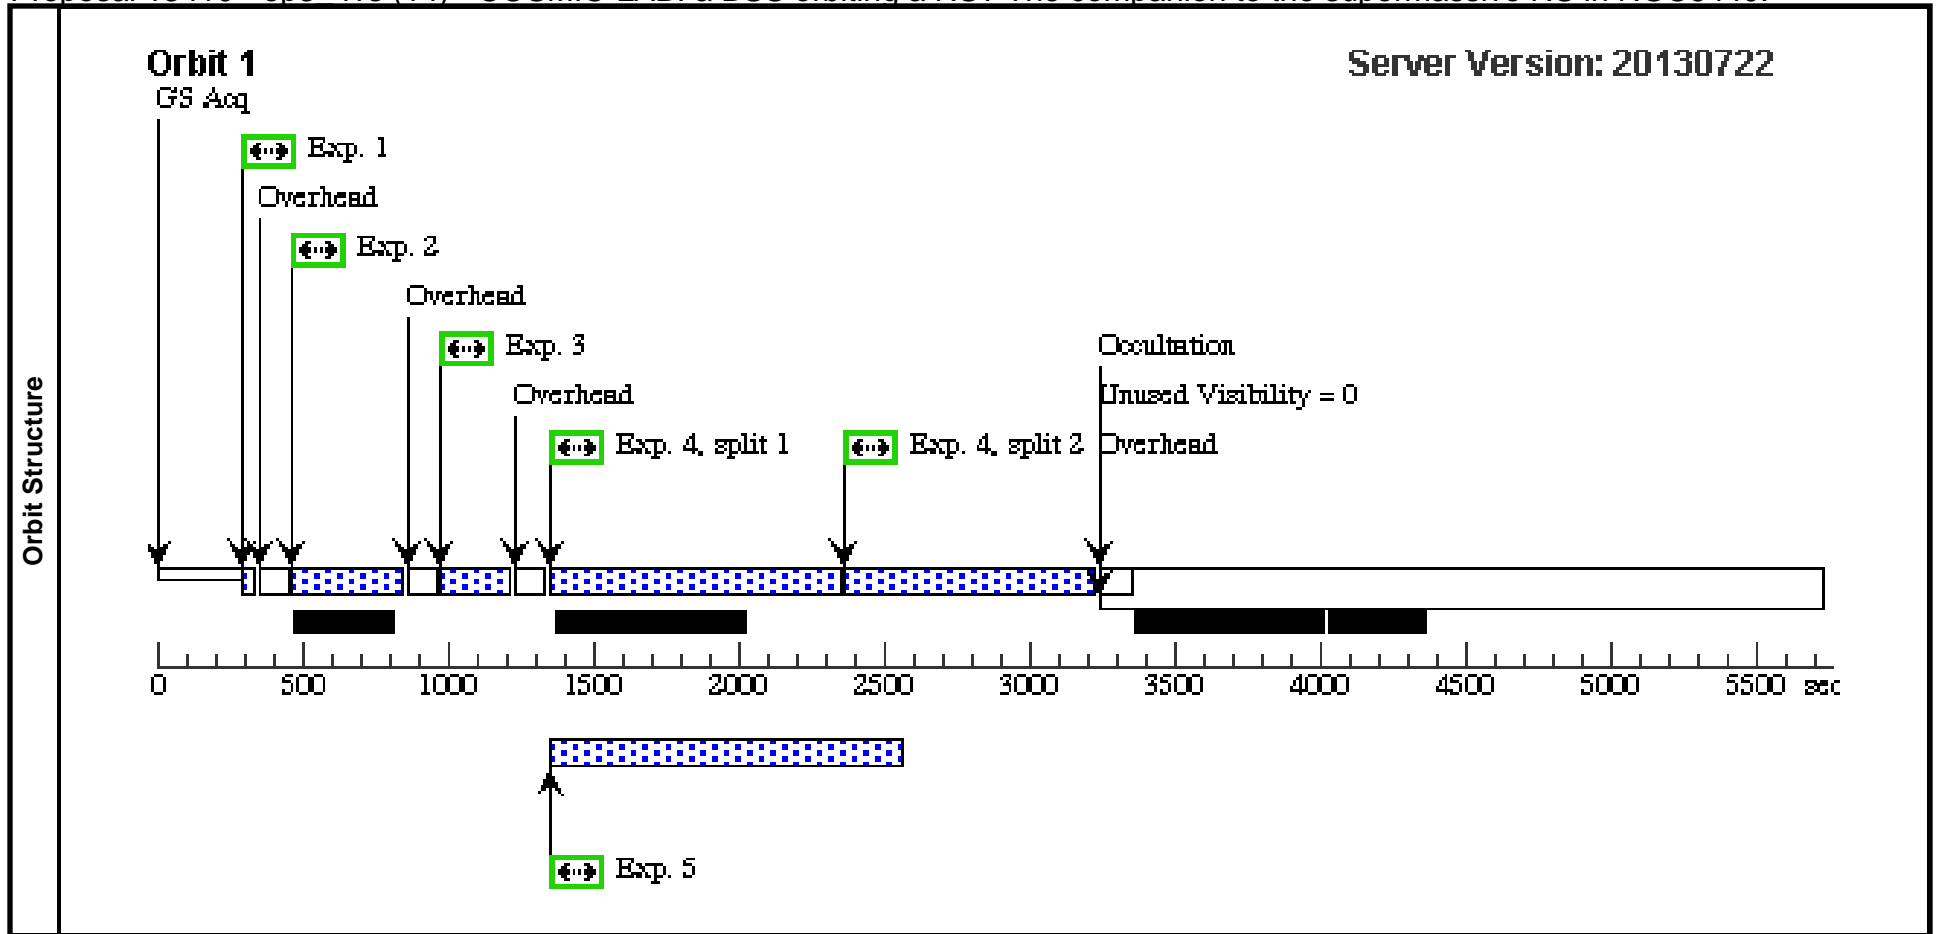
Orbit Structure

Orbit 1

Server Version: 20130722

GS Acq

Exp. 1

Overhead

Exp. 2

Overhead

Exp. 3

Overhead

Exp. 4, split 1

Exp. 4, split 2

Occultation

Unused Visibility = 0

Overhead

0 500 1000 1500 2000 2500 3000 3500 4000 4500 5000 5500 sec

Exp. 5